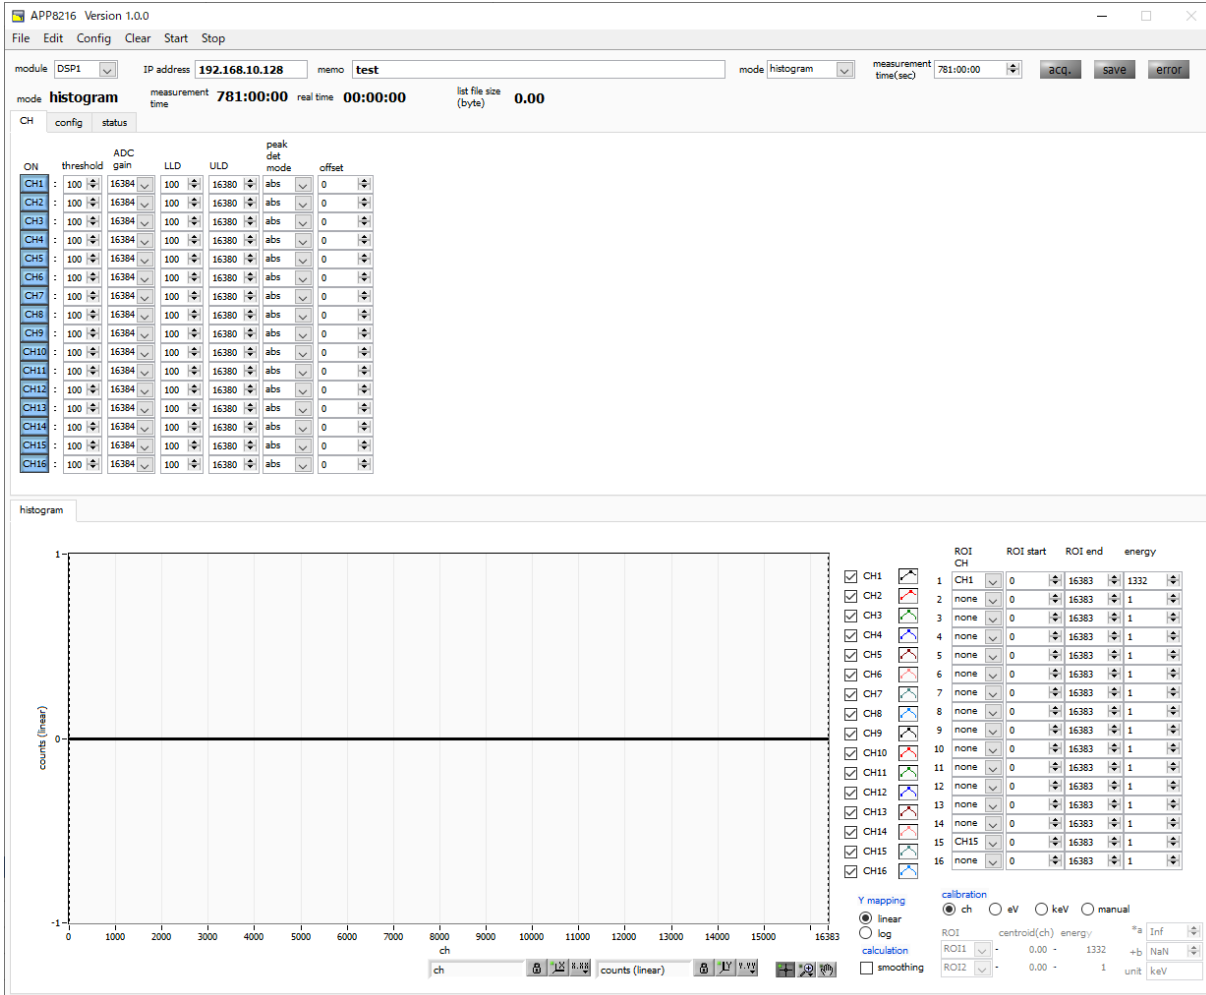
APP8216 Version 1.0.0

File Edit Config Clear Start Stop

module DSP1 IP address 192.168.10.128 memo test mode histogram measurement time(sec) 781:00:00 acq. save error

mode histogram measurement time 781:00:00 real time 00:00:00 list file size (byte) 0.00

CH config status

| ON | threshold | ADC gain | LLD | ULD | peak det mode | offset |
|---|---|---|---|---|---|---|
| CH1 | 100 | 16384 | 100 | 16380 | abs | 0 |
| CH2 | 100 | 16384 | 100 | 16380 | abs | 0 |
| CH3 | 100 | 16384 | 100 | 16380 | abs | 0 |
| CH4 | 100 | 16384 | 100 | 16380 | abs | 0 |
| CH5 | 100 | 16384 | 100 | 16380 | abs | 0 |
| CH6 | 100 | 16384 | 100 | 16380 | abs | 0 |
| CH7 | 100 | 16384 | 100 | 16380 | abs | 0 |
| CH8 | 100 | 16384 | 100 | 16380 | abs | 0 |
| CH9 | 100 | 16384 | 100 | 16380 | abs | 0 |
| CH10 | 100 | 16384 | 100 | 16380 | abs | 0 |
| CH11 | 100 | 16384 | 100 | 16380 | abs | 0 |
| CH12 | 100 | 16384 | 100 | 16380 | abs | 0 |
| CH13 | 100 | 16384 | 100 | 16380 | abs | 0 |
| CH14 | 100 | 16384 | 100 | 16380 | abs | 0 |
| CH15 | 100 | 16384 | 100 | 16380 | abs | 0 |
| CH16 | 100 | 16384 | 100 | 16380 | abs | 0 |

histogram

1
0
-1
counts (linear)
0 1000 2000 3000 4000 5000 6000 7000 8000 9000 10000 11000 12000 13000 14000 15000 16383
ch

ch counts (linear)

CH1 CH2 CH3 CH4 CH5 CH6 CH7 CH8 CH9 CH10 CH11 CH12 CH13 CH14 CH15 CH16

| | ROI CH | ROI start | ROI end | energy |
|---|---|---|---|---|
| 1 | CH1 | 0 | 16383 | 1332 |
| 2 | none | 0 | 16383 | 1 |
| 3 | none | 0 | 16383 | 1 |
| 4 | none | 0 | 16383 | 1 |
| 5 | none | 0 | 16383 | 1 |
| 6 | none | 0 | 16383 | 1 |
| 7 | none | 0 | 16383 | 1 |
| 8 | none | 0 | 16383 | 1 |
| 9 | none | 0 | 16383 | 1 |
| 10 | none | 0 | 16383 | 1 |
| 11 | none | 0 | 16383 | 1 |
| 12 | none | 0 | 16383 | 1 |
| 13 | none | 0 | 16383 | 1 |
| 14 | none | 0 | 16383 | 1 |
| 15 | CH15 | 0 | 16383 | 1 |
| 16 | none | 0 | 16383 | 1 |

Y mapping
linear
log
calculation
smoothing

calibration
ch eV keV manual

ROI centroid(ch) energy
ROI1 - 0.00 - 1332
ROI2 - 0.00 - 1

*a Inf
+b NaN
unit keV